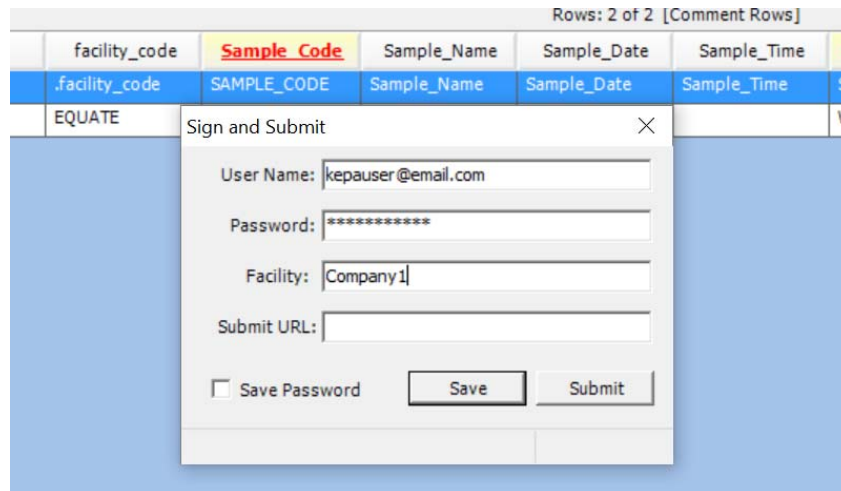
Rows: 2 of 2 [Comment Rows]

| facility_code | Sample_Code | Sample_Name | Sample_Date | Sample_Time |
|---|---|---|---|---|
| .facility_code | SAMPLE_CODE | Sample_Name | Sample_Date | Sample_Time |
| EQUATE | | | | |

Sign and Submit

User Name: kepauser@email.com

Password: ************

Facility: Company1

Submit URL:

Save Password

Save

Submit